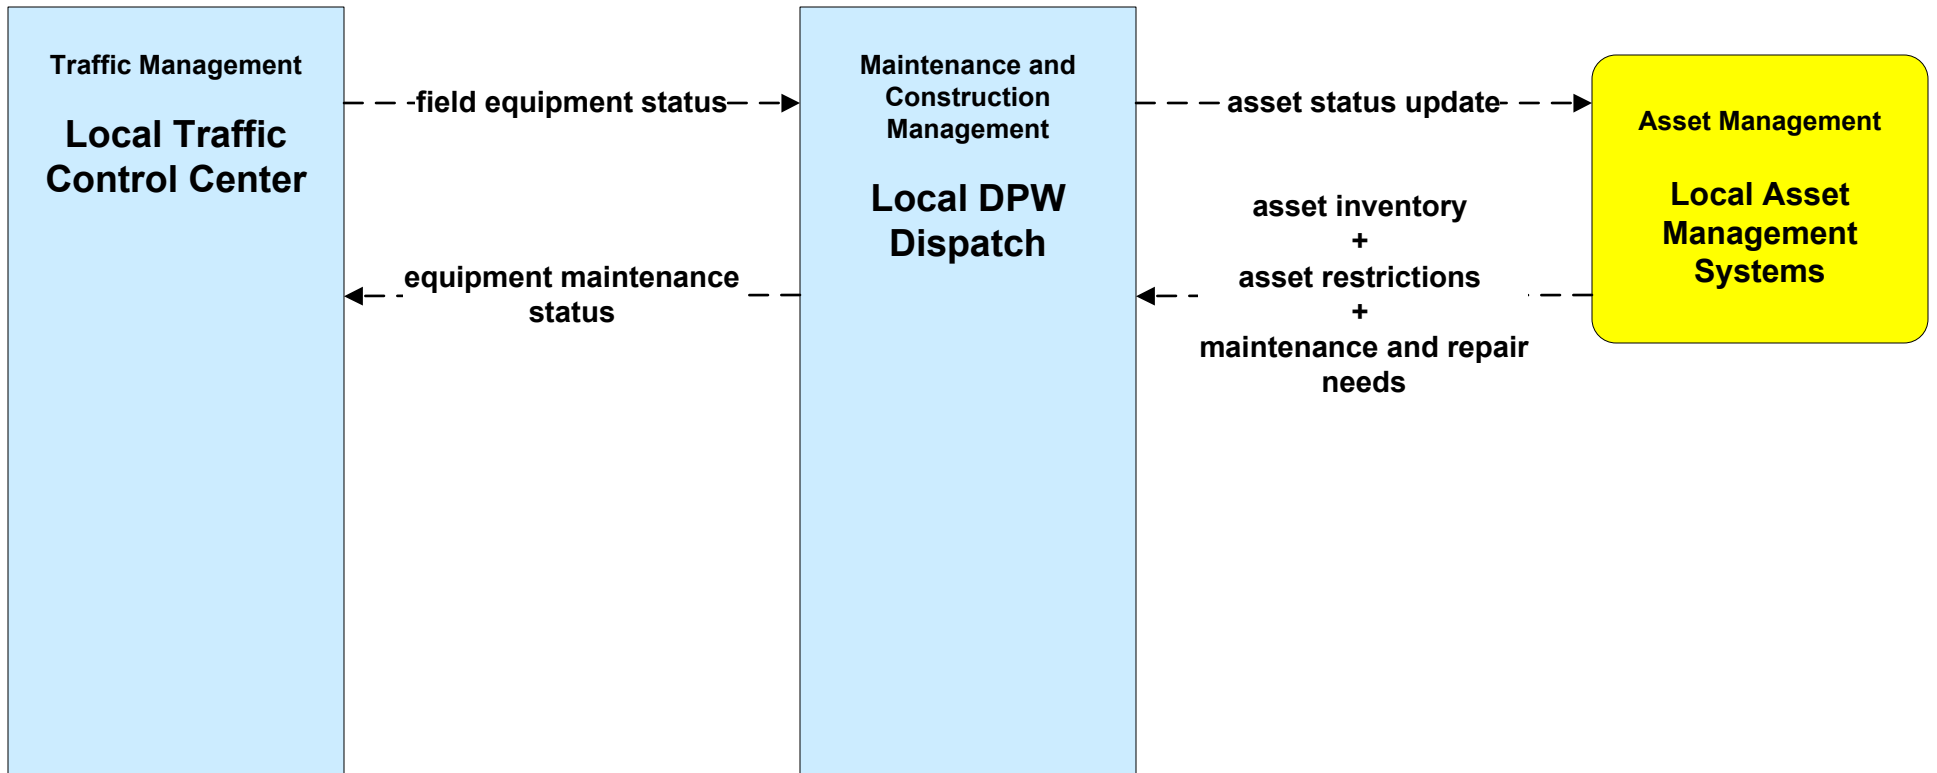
Traffic Management

Local Traffic Control Center

field equipment status

equipment maintenance status

Maintenance and Construction Management

Local DPW Dispatch

asset status update

asset inventory
+
asset restrictions
+
maintenance and repair needs

Asset Management

Local Asset Management Systems